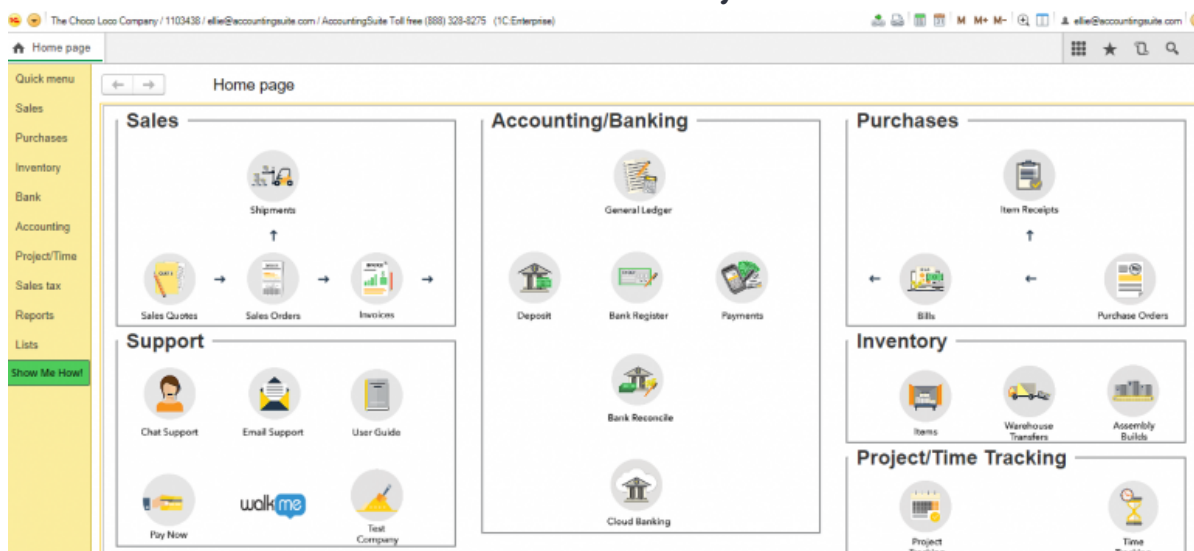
The Choco Loco Company / 1103438 / ellie@accountingsuite.com / AccountingSuite Toll free (888) 328-8275 (1C:Enterprise)

M M+ M- ellie@accountingsuite.com

Home page

Quick menu
Sales
Purchases
Inventory
Bank
Accounting
Project/Time
Sales tax
Reports
Lists
Show Me How!

Home page

Sales

Shipments

Sales Quotes
Sales Orders
Invoices

Support

Chat Support
Email Support
User Guide
Pay Now
walkme
Test Company

Accounting/Banking

General Ledger
Deposit
Bank Register
Payments
Bank Reconcile
Cloud Banking

Purchases

Item Receipts
Bills
Purchase Orders

Inventory

Items
Warehouse Transfers
Assembly Builds

Project/Time Tracking

Project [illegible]
Time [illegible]